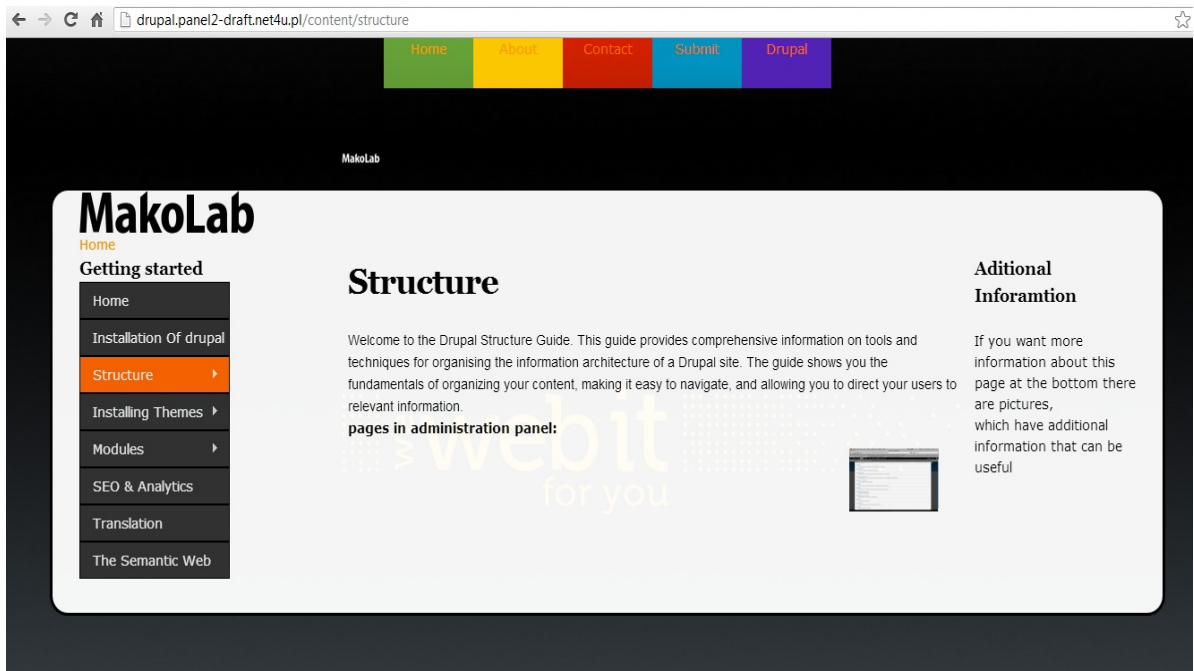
drupal.panel2-draft.net4u.pl/content/structure

Home About Contact Submit Drupal

MakoLab

MakoLab
Home

Getting started

Home
Installation Of drupal
Structure
Installing Themes
Modules
SEO & Analytics
Translation
The Semantic Web

Structure

Welcome to the Drupal Structure Guide. This guide provides comprehensive information on tools and techniques for organising the information architecture of a Drupal site. The guide shows you the fundamentals of organizing your content, making it easy to navigate, and allowing you to direct your users to relevant information.

pages in administration panel:

webit
for you

Aditional Inforamtion

If you want more information about this page at the bottom there are pictures,
which have additional information that can be useful